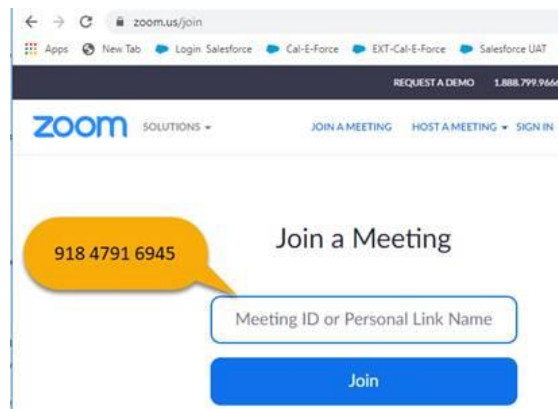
zoom.us/join

Apps New Tab Login Salesforce Cal-E-Force EXT-Cal-E-Force Salesforce UAT

REQUEST A DEMO 1.888.799.966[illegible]

zoom SOLUTIONS ▾ JOIN A MEETING HOST A MEETING ▾ SIGN IN

918 4791 6945

Join a Meeting

Meeting ID or Personal Link Name

Join